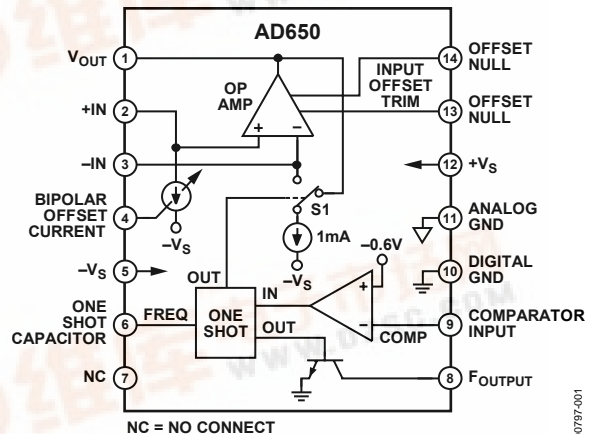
AD650

$V_{OUT}$ 1

+IN 2

–IN 3

BIPOLAR OFFSET CURRENT 4

$–V_S$ 5

ONE SHOT CAPACITOR 6

NC 7

14 OFFSET NULL

13 OFFSET NULL

12 $+V_S$

11 ANALOG GND

10 DIGITAL GND

9 COMPARATOR INPUT

8 $F_{OUTPUT}$

OP AMP

INPUT OFFSET TRIM

+

–

$–V_S$

S1

1mA

$–V_S$

–0.6V

OUT

FREQ

ONE SHOT

IN

OUT

+

–

COMP

NC = NO CONNECT

0797-001